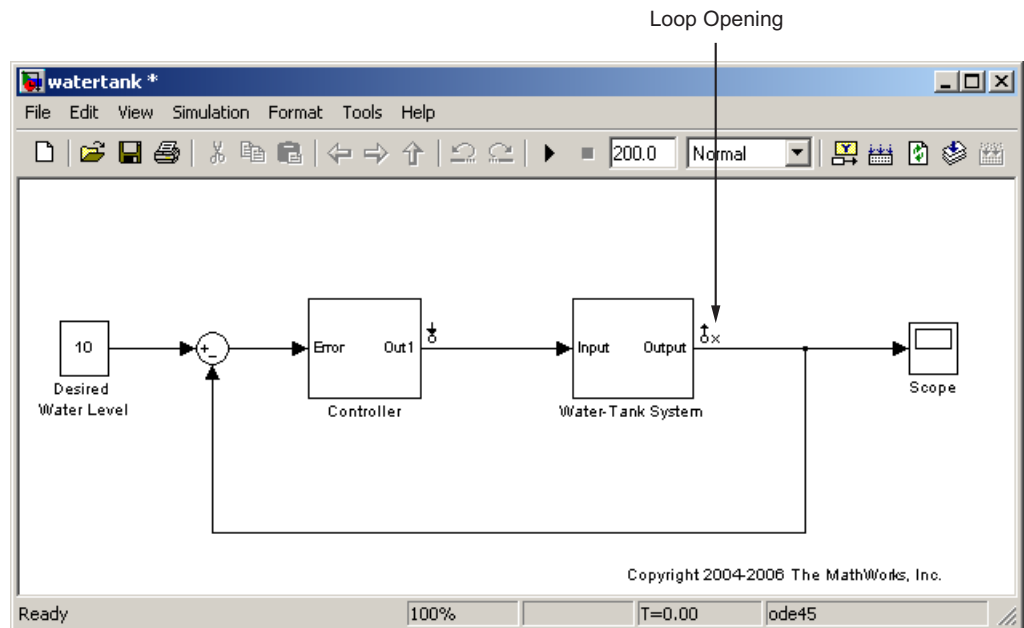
Loop Opening

watertank *

File Edit View Simulation Format Tools Help

200.0 Normal

10

Desired Water Level

+
-

Error Out1

Controller

Input Output

Water-Tank System

Scope

Copyright 2004-2006 The MathWorks, Inc.

Ready 100% T=0.00 ode45